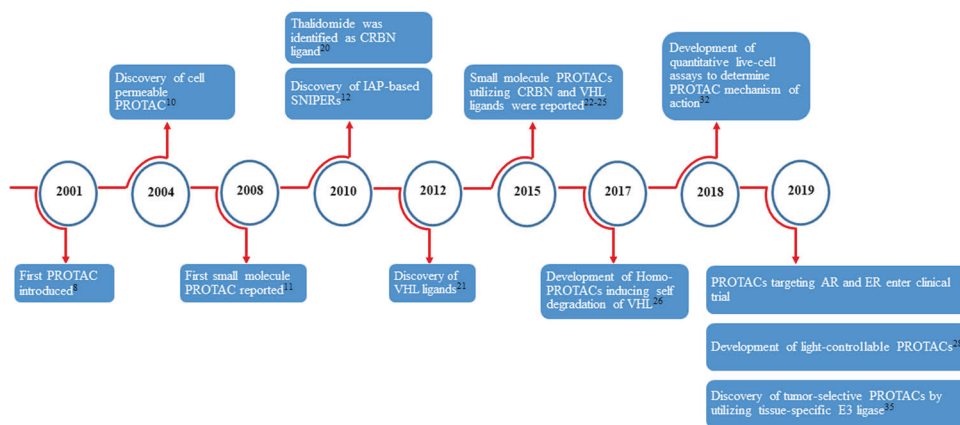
Thalidomide was identified as CRBN ligand$^{20}$

Discovery of cell permeable PROTAC$^{10}$

Discovery of IAP-based SNIPERs$^{12}$

Small molecule PROTACs utilizing CRBN and VHL ligands were reported$^{22-25}$

Development of quantitative live-cell assays to determine PROTAC mechanism of action$^{32}$

2001

2004

2008

2010

2012

2015

2017

2018

2019

First PROTAC introduced$^{8}$

First small molecule PROTAC reported$^{11}$

Discovery of VHL ligands$^{21}$

Development of Homo-PROTACs inducing self degradation of VHL$^{26}$

PROTACs targeting AR and ER enter clinical trial

Development of light-controllable PROTACs$^{29}$

Discovery of tumor-selective PROTACs by utilizing tissue-specific E3 ligase$^{35}$